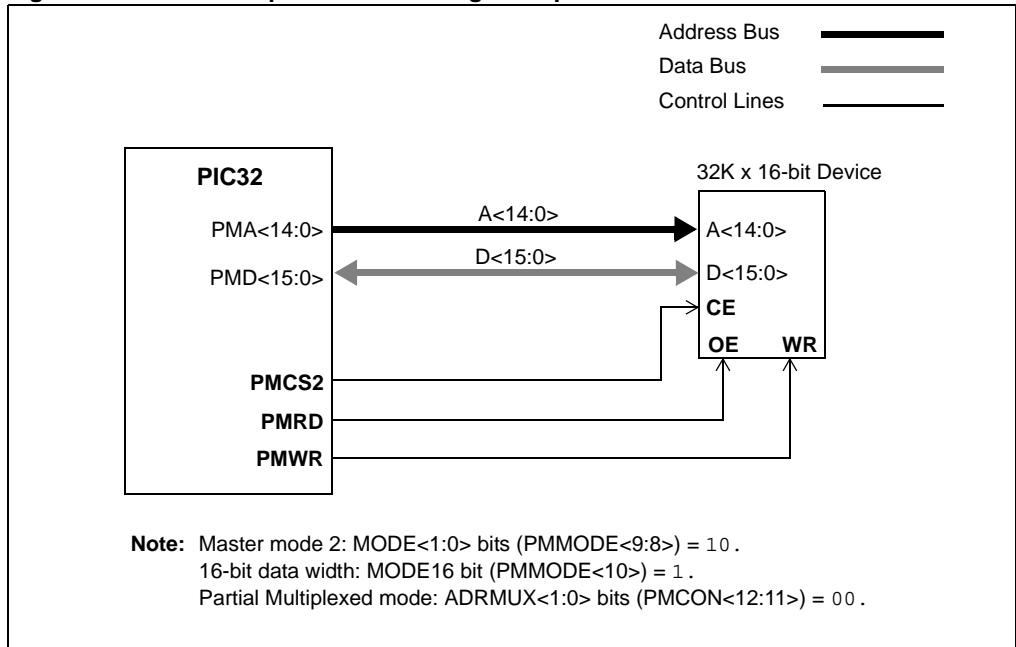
Address Bus
Data Bus
Control Lines

PIC32

32K x 16-bit Device

PMA<14:0>
A<14:0>
A<14:0>

PMD<15:0>
D<15:0>
D<15:0>

CE
OE
WR

PMCS2
PMRD
PMWR

**Note:** Master mode 2: MODE<1:0> bits (PMMODE<9:8>) = 10.
16-bit data width: MODE16 bit (PMMODE<10>) = 1.
Partial Multiplexed mode: ADRMUX<1:0> bits (PMCON<12:11>) = 00.